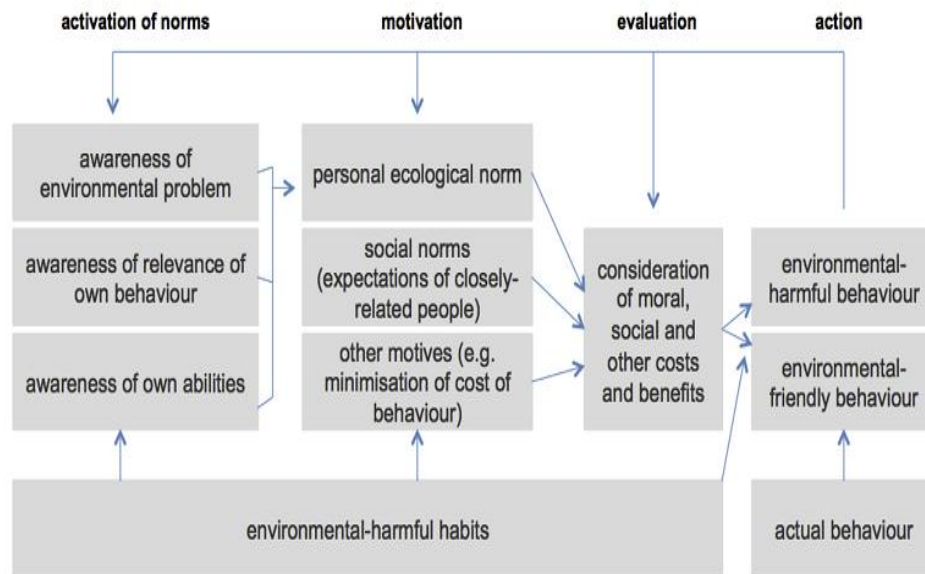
activation of norms

motivation

evaluation

action

awareness of environmental problem

awareness of relevance of own behaviour

awareness of own abilities

personal ecological norm

social norms (expectations of closely-related people)

other motives (e.g. minimisation of cost of behaviour)

consideration of moral, social and other costs and benefits

environmental-harmful behaviour

environmental-friendly behaviour

environmental-harmful habits

actual behaviour